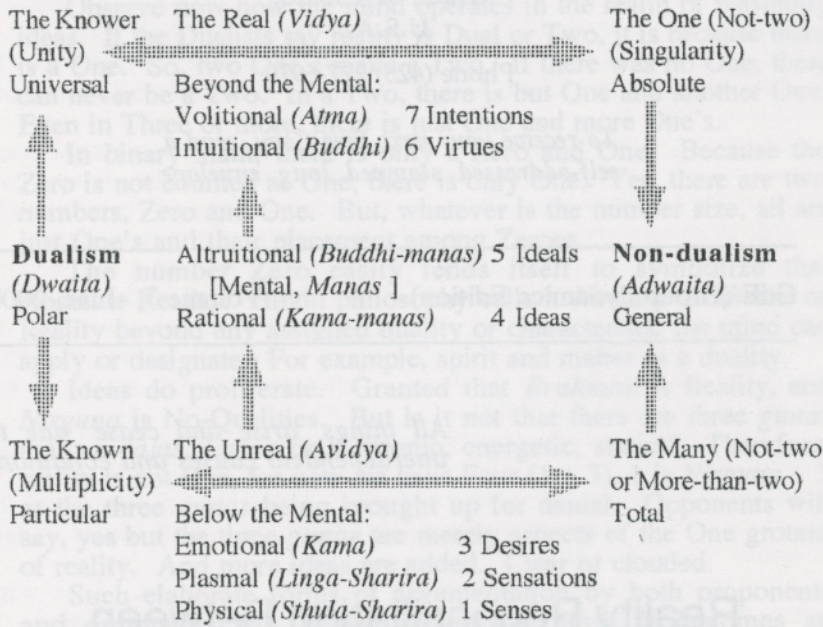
The Knower (Unity) Universal

The Real *(Vidya)*

Beyond the Mental:

Volitional *(Atma)* 7 Intentions

Intuitional *(Buddhi)* 6 Virtues

The One (Not-two) (Singularity) Absolute

**Dualism** *(Dwaita)* Polar

Altruitional *(Buddhi-manas)* 5 Ideals

[Mental, *Manas* ]

Rational *(Kama-manas)* 4 Ideas

**Non-dualism** *(Adwaita)* General

The Known (Multiplicity) Particular

The Unreal *(Avidya)*

Below the Mental:

Emotional *(Kama)* 3 Desires

Plasmal *(Linga-Sharira)* 2 Sensations

Physical *(Sthula-Sharira)* 1 Senses

The Many (Not-two or More-than-two) Total